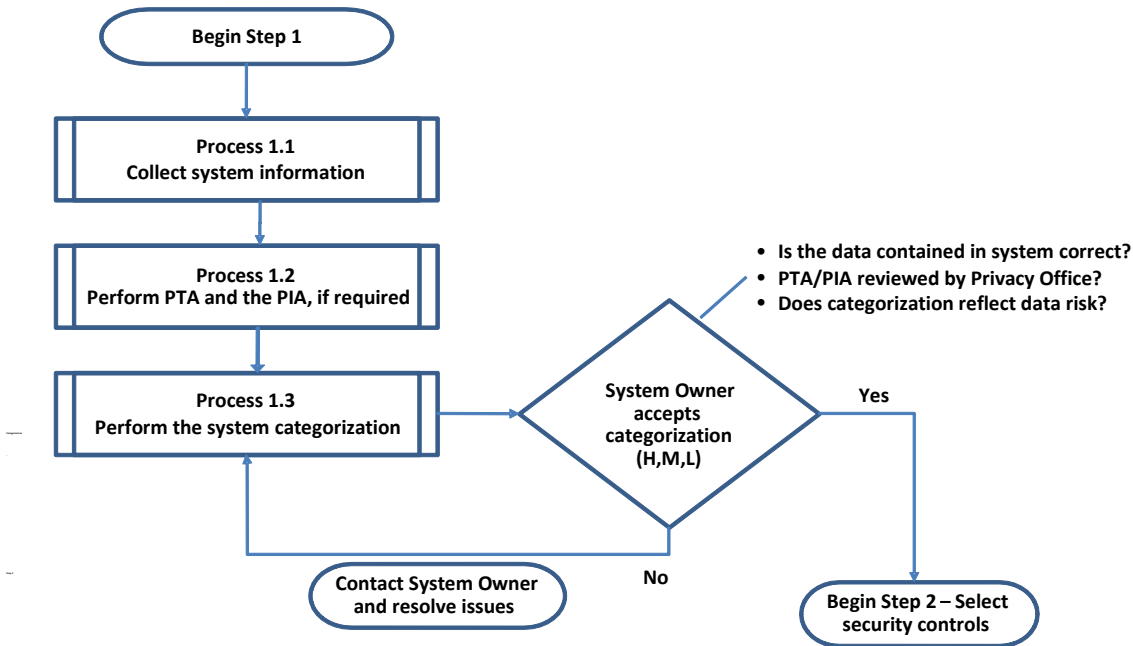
Begin Step 1

Process 1.1
Collect system information

Process 1.2
Perform PTA and the PIA, if required

Process 1.3
Perform the system categorization

- Is the data contained in system correct?
- PTA/PIA reviewed by Privacy Office?
- Does categorization reflect data risk?

System Owner accepts categorization (H,M,L)

Yes

No

Contact System Owner and resolve issues

Begin Step 2 – Select security controls